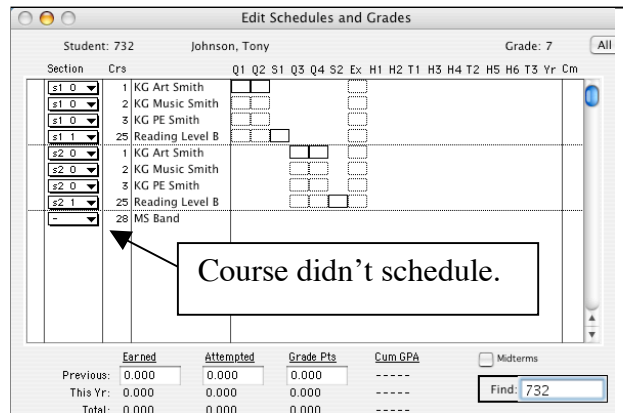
Edit Schedules and Grades

Student: 732 Johnson, Tony Grade: 7 All

| Section | Crs | | Q1 Q2 S1 Q3 Q4 S2 Ex H1 H2 T1 H3 H4 T2 H5 H6 T3 Yr Cm |
|---|---|---|---|
| s1 0 | 1 | KG Art Smith | |
| s1 0 | 2 | KG Music Smith | |
| s1 0 | 3 | KG PE Smith | |
| s1 1 | 25 | Reading Level B | |
| s2 0 | 1 | KG Art Smith | |
| s2 0 | 2 | KG Music Smith | |
| s2 0 | 3 | KG PE Smith | |
| s2 1 | 25 | Reading Level B | |
| - | 28 | MS Band | |

Course didn't schedule.

| | Earned | Attempted | Grade Pts | Cum GPA |
|---|---|---|---|---|
| Previous: | 0.000 | 0.000 | 0.000 | ----- |
| This Yr: | 0.000 | 0.000 | 0.000 | ----- |
| Total: | 0.000 | 0.000 | 0.000 | ----- |

Midterms

Find: 732